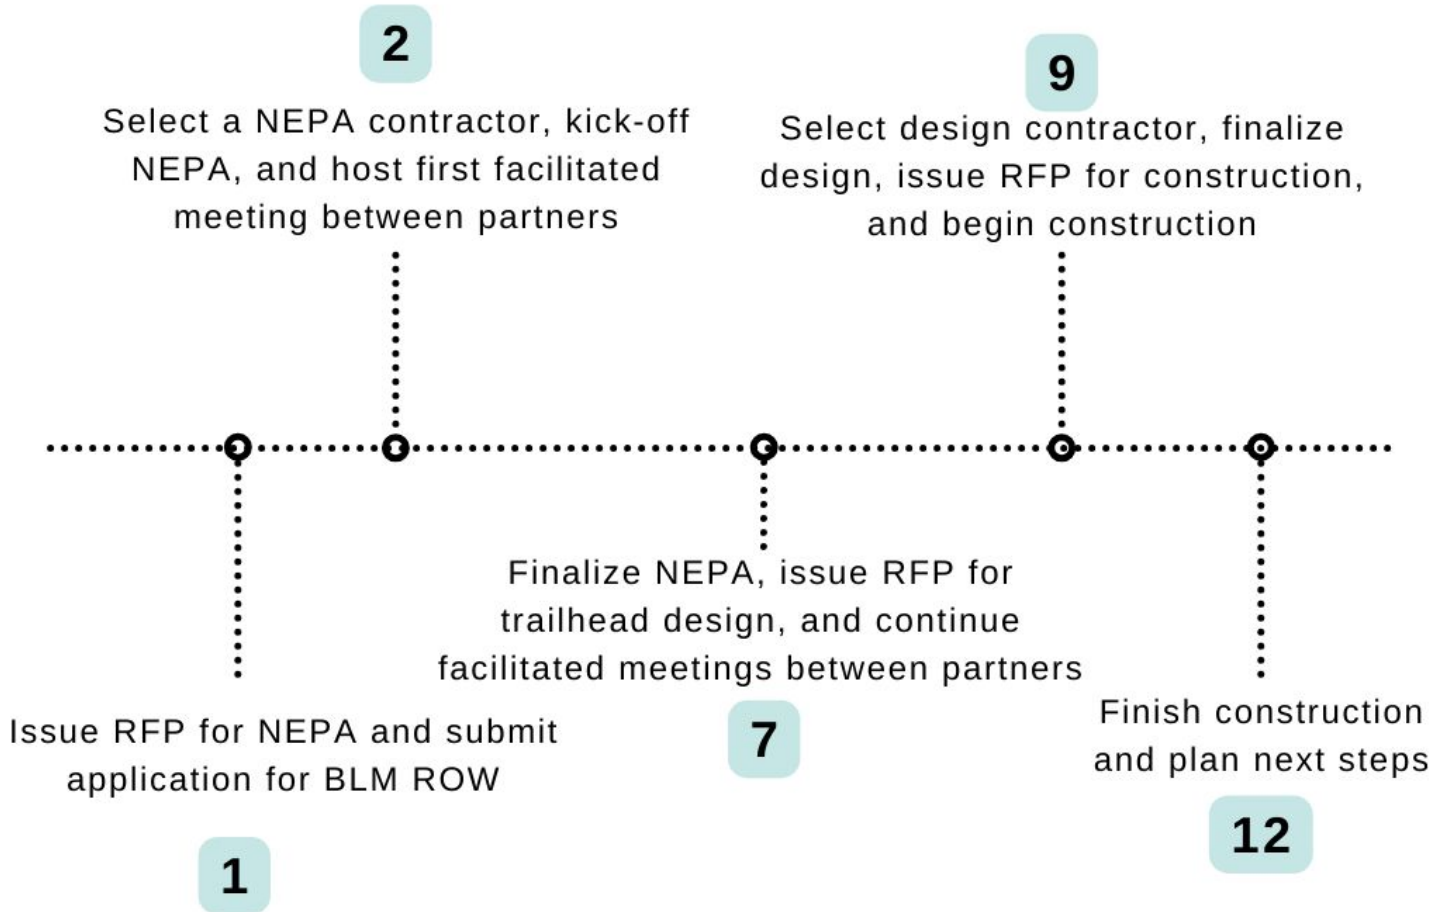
2

Select a NEPA contractor, kick-off NEPA, and host first facilitated meeting between partners

9

Select design contractor, finalize design, issue RFP for construction, and begin construction

Issue RFP for NEPA and submit application for BLM ROW

1

Finalize NEPA, issue RFP for trailhead design, and continue facilitated meetings between partners

7

Finish construction and plan next steps

12